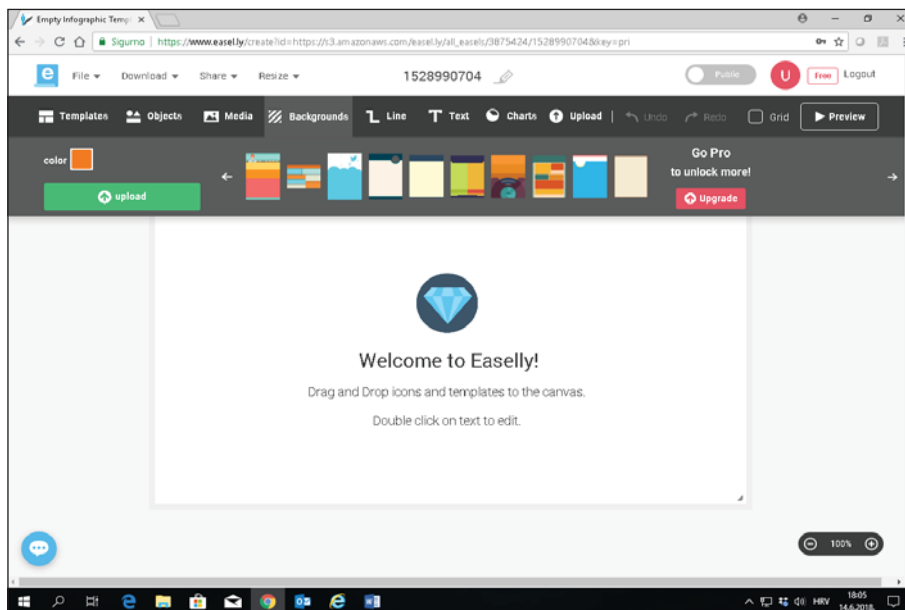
Empty Infographic Temp ×

Sigurno | https://www.easel.ly/create?id=https://s3.amazonaws.com/easel.ly/all_easels/3875424/1528990704&key=pri

File ▾ Download ▾ Share ▾ Resize ▾

1528990704

Public

U

Free

Logout

Templates Objects Media Backgrounds Line Text Charts Upload Undo Redo Grid Preview

color

upload

Go Pro to unlock more!

Upgrade

Welcome to Easelly!

Drag and Drop icons and templates to the canvas.

Double click on text to edit.

100%

HRV

18:05 14.6.2018.